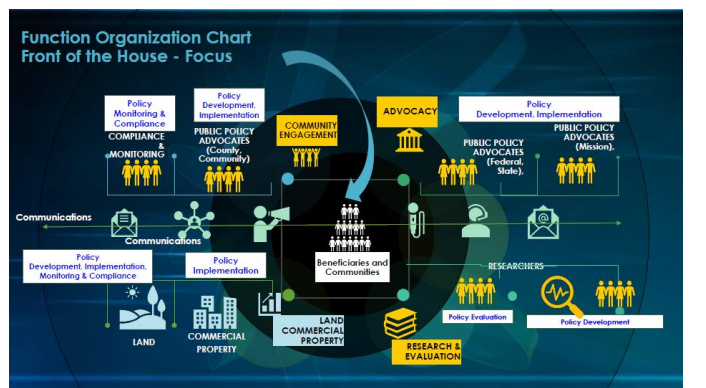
Function Organization Chart
Front of the House - Focus

Policy Monitoring & Compliance

COMPLIANCE & MONITORING

Policy Development, Implementation

PUBLIC POLICY ADVOCATES (County, Community)

COMMUNITY ENGAGEMENT

ADVOCACY

Policy Development, Implementation

PUBLIC POLICY ADVOCATES (Federal, State),

PUBLIC POLICY ADVOCATES (Mission),

Communications

Communications

Beneficiaries and Communities

RESEARCHERS

Policy Development, Implementation, Monitoring & Compliance

Policy Implementation

LAND

COMMERCIAL PROPERTY

LAND COMMERCIAL PROPERTY

RESEARCH & EVALUATION

Policy Evaluation

Policy Development